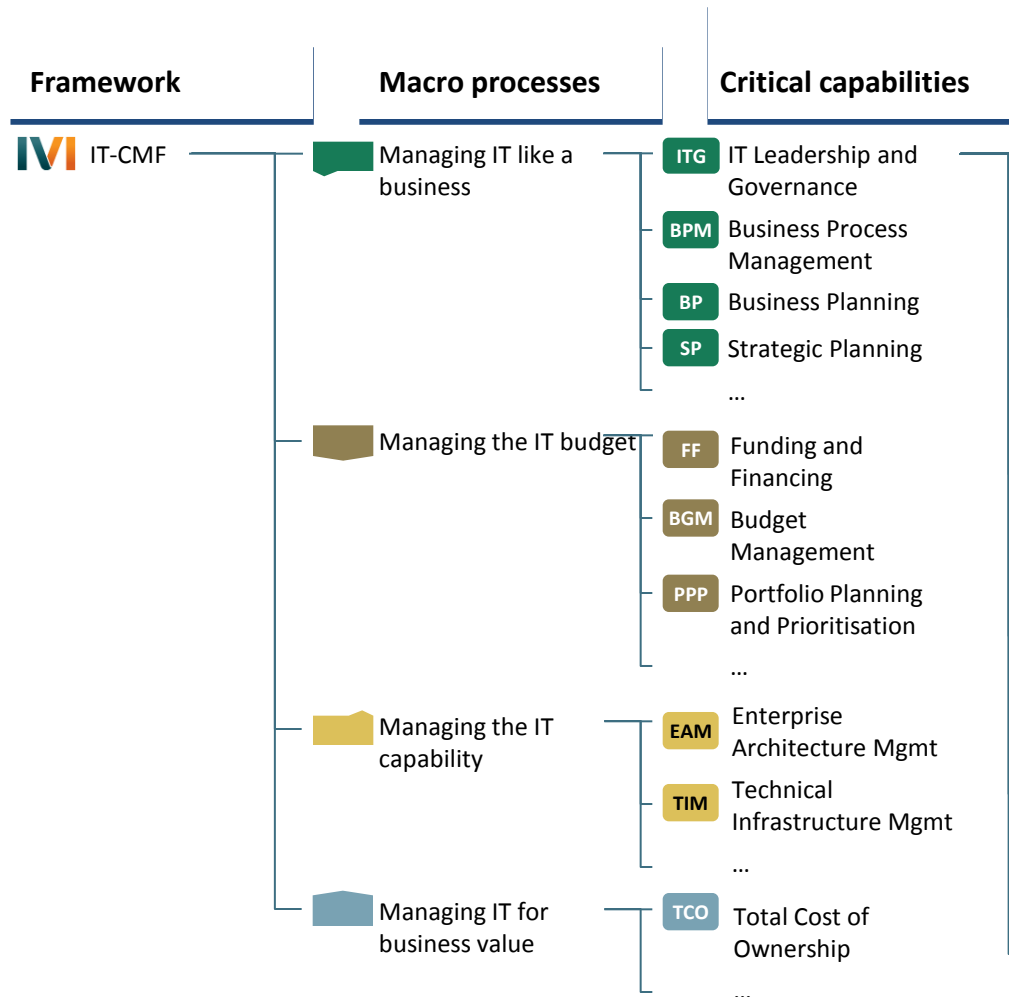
Framework

Macro processes

Critical capabilities

IVI IT-CMF

Managing IT like a business

ITG IT Leadership and Governance

BPM Business Process Management

BP Business Planning

SP Strategic Planning

…

Managing the IT budget

FF Funding and Financing

BGM Budget Management

PPP Portfolio Planning and Prioritisation

…

Managing the IT capability

EAM Enterprise Architecture Mgmt

TIM Technical Infrastructure Mgmt

…

Managing IT for business value

TCO Total Cost of Ownership

…